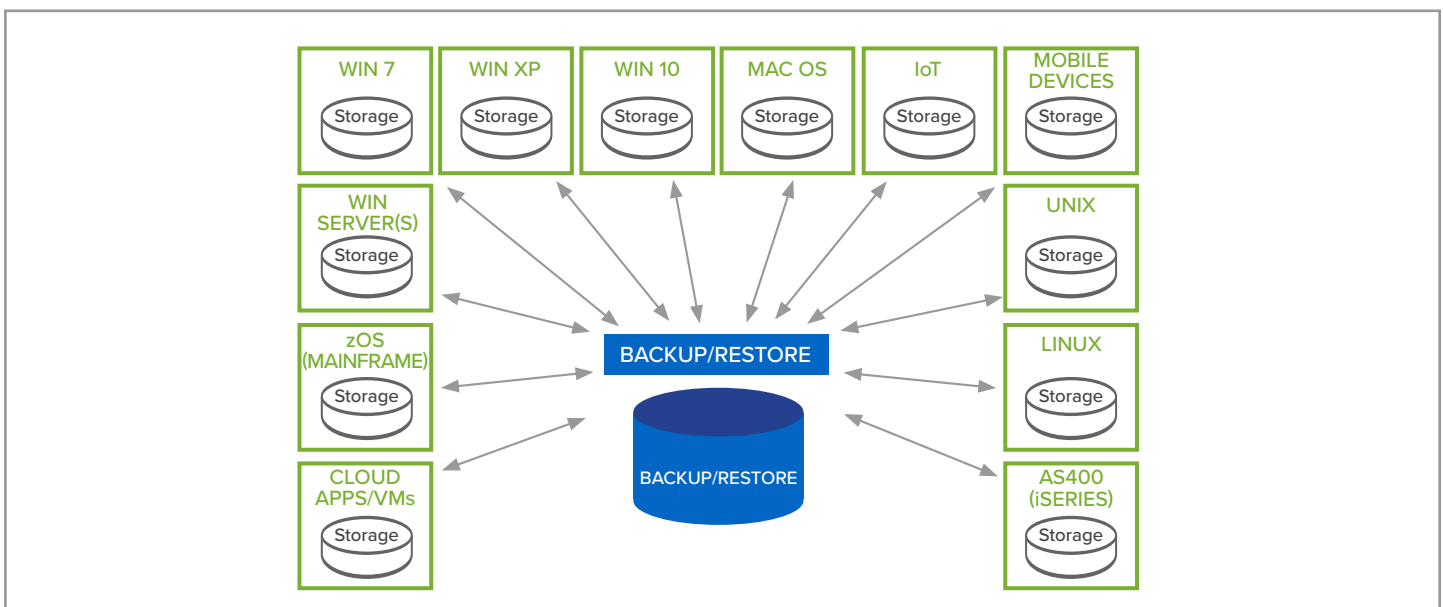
WIN 7
Storage

WIN XP
Storage

WIN 10
Storage

MAC OS
Storage

IoT
Storage

MOBILE DEVICES
Storage

WIN SERVER(S)
Storage

UNIX
Storage

zOS (MAINFRAME)
Storage

BACKUP/RESTORE

LINUX
Storage

BACKUP/RESTORE

CLOUD APPS/VMs
Storage

AS400 (iSERIES)
Storage